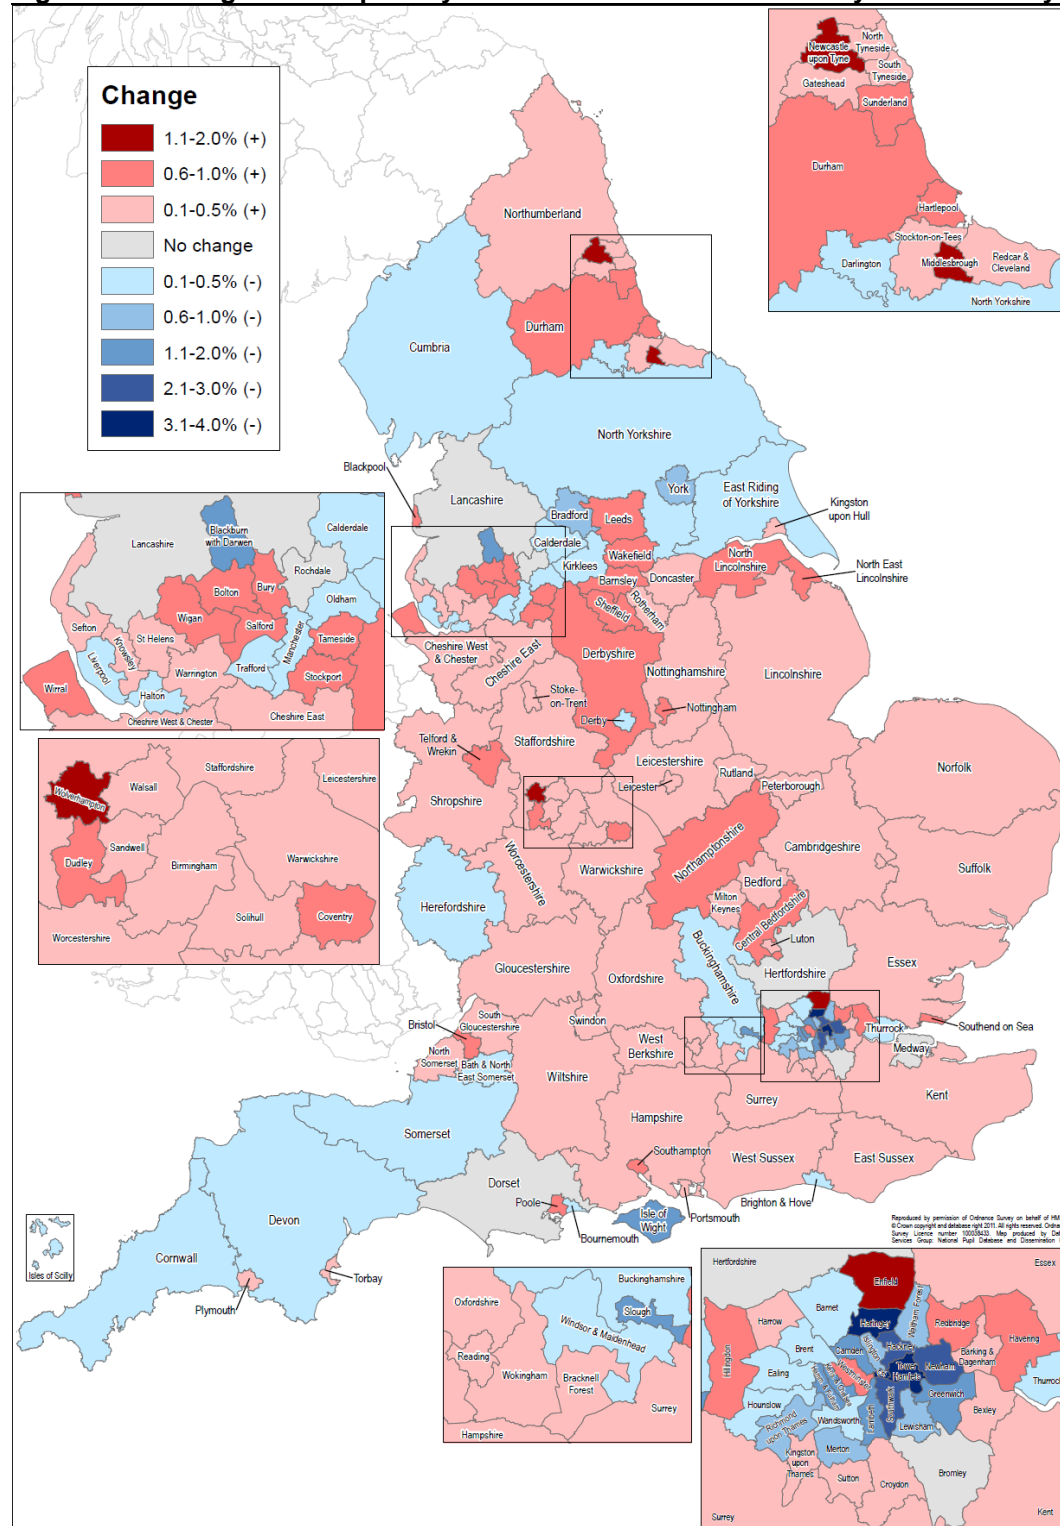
Change
1.1-2.0% (+)
0.6-1.0% (+)
0.1-0.5% (+)
No change
0.1-0.5% (-)
0.6-1.0% (-)
1.1-2.0% (-)
2.1-3.0% (-)
3.1-4.0% (-)

Newcastle upon Tyne
North Tyneside
South Tyneside
Gateshead
Sunderland
Durham
Hartlepool
Stockton-on-Tees
Darlington
Middlesbrough
Redcar & Cleveland
North Yorkshire

Northumberland
Durham
Cumbria
North Yorkshire
Blackpool
Lancashire
York
East Riding of Yorkshire
Kingston upon Hull
Bradford
Leeds
Calderdale
Wakefield
Kirklees
North Lincolnshire
North East Lincolnshire
Barnsley
Doncaster
Sheffield
Rotherham
Cheshire West & Chester
Cheshire East
Derbyshire
Nottinghamshire
Lincolnshire
Stoke-on-Trent
Nottingham
Derby
Telford & Wrekin
Staffordshire
Leicestershire
Rutland
Shropshire
Leicester
Peterborough
Norfolk
Northamptonshire
Cambridgeshire
Suffolk
Worcestershire
Warwickshire
Herefordshire
Milton Keynes
Bedford
Central Bedfordshire
Buckinghamshire
Luton
Hertfordshire
Essex
Gloucestershire
Oxfordshire
Bristol
South Gloucestershire
Swindon
West Berkshire
Thurrock
Southend on Sea
Medway
North Somerset
Bath & North East Somerset
Wiltshire
Kent
Surrey
Hampshire
Somerset
Southampton
West Sussex
East Sussex
Dorset
Poole
Brighton & Hove
Isle of Wight
Portsmouth
Bournemouth
Devon
Cornwall
Plymouth
Torbay
Isles of Scilly

Lancashire
Blackburn with Darwen
Calderdale
Rochdale
Bury
Bolton
Oldham
Wigan
Salford
Sefton
St Helens
Knowsley
Manchester
Tameside
Liverpool
Warrington
Trafford
Stockport
Wirral
Halton
Cheshire West & Chester
Cheshire East

Staffordshire
Walsall
Leicestershire
Wolverhampton
Sandwell
Birmingham
Warwickshire
Dudley
Solihull
Coventry
Worcestershire

Buckinghamshire
Oxfordshire
Slough
Windsor & Maidenhead
Reading
Wokingham
Bracknell Forest
Surrey
Hampshire

Hertfordshire
Essex
Enfield
Barnet
Harrow
Haringey
Waltham Forest
Redbridge
Havering
Hackney
Camden
Islington
Brent
Barking & Dagenham
Hillingdon
Ealing
Tower Hamlets
Newham
Westminster
Greenwich
Hounslow
Richmond upon Thames
Wandsworth
Southwark
Lambeth
Lewisham
Bexley
Merton
Kingston upon Thames
Sutton
Croydon
Bromley
Surrey
Kent
Thurrock

Reproduced by permission of Ordnance Survey on behalf of HM
© Crown copyright and database right 2011. All rights reserved. Ordnance Survey Licence number 100039433. Map produced by Data Services Group National Pupil Database and Dissemination